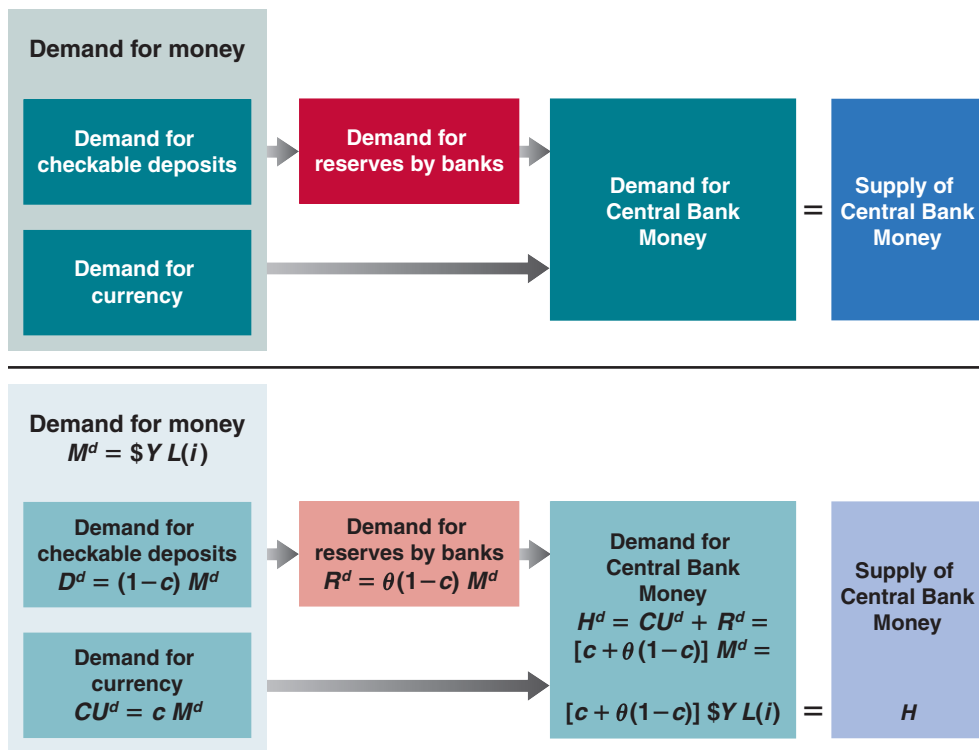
Demand for money

Demand for checkable deposits

Demand for reserves by banks

Demand for Central Bank Money

=

Supply of Central Bank Money

Demand for currency

Demand for money
$M^d = \$Y\,L(i)$

Demand for checkable deposits
$D^d = (1-c)\,M^d$

Demand for reserves by banks
$R^d = \theta(1-c)\,M^d$

Demand for Central Bank Money
$H^d = CU^d + R^d =$
$[c + \theta(1-c)]\,M^d =$

$[c + \theta(1-c)]\,\$Y\,L(i)$

=

Supply of Central Bank Money

$H$

Demand for currency
$CU^d = c\,M^d$